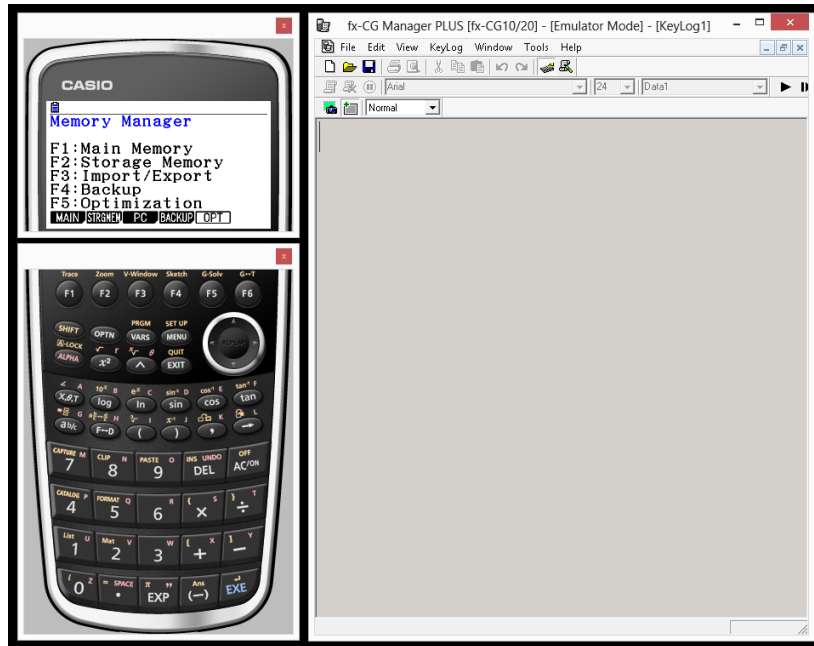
x

CASIO

Memory Manager

F1:Main Memory
F2:Storage Memory
F3:Import/Export
F4:Backup
F5:Optimization

MAIN STRGMEM PC BACKUP OPT

x

Trace Zoom V-Window Sketch G-Solv G↔T
F1 F2 F3 F4 F5 F6

SHIFT OPTN PRGM VARS SET UP MENU
A-LOCK ALPHA $x^2$ ^ QUIT EXIT

log ln sin cos tan
$X,\theta,T$
a b/c F↔D ( ) ,

CAPTURE M 7 CLIP N 8 PASTE O 9 INS UNDO DEL OFF AC/ON
CATALOG P 4 FORMAT Q 5 R 6 S × T ÷
List U 1 Mat V 2 W 3 X + Y −
Z 0 = SPACE . π EXP Ans (−) EXE

fx-CG Manager PLUS [fx-CG10/20] - [Emulator Mode] - [KeyLog1]

File Edit View KeyLog Window Tools Help

Arial 24 Data1

Normal